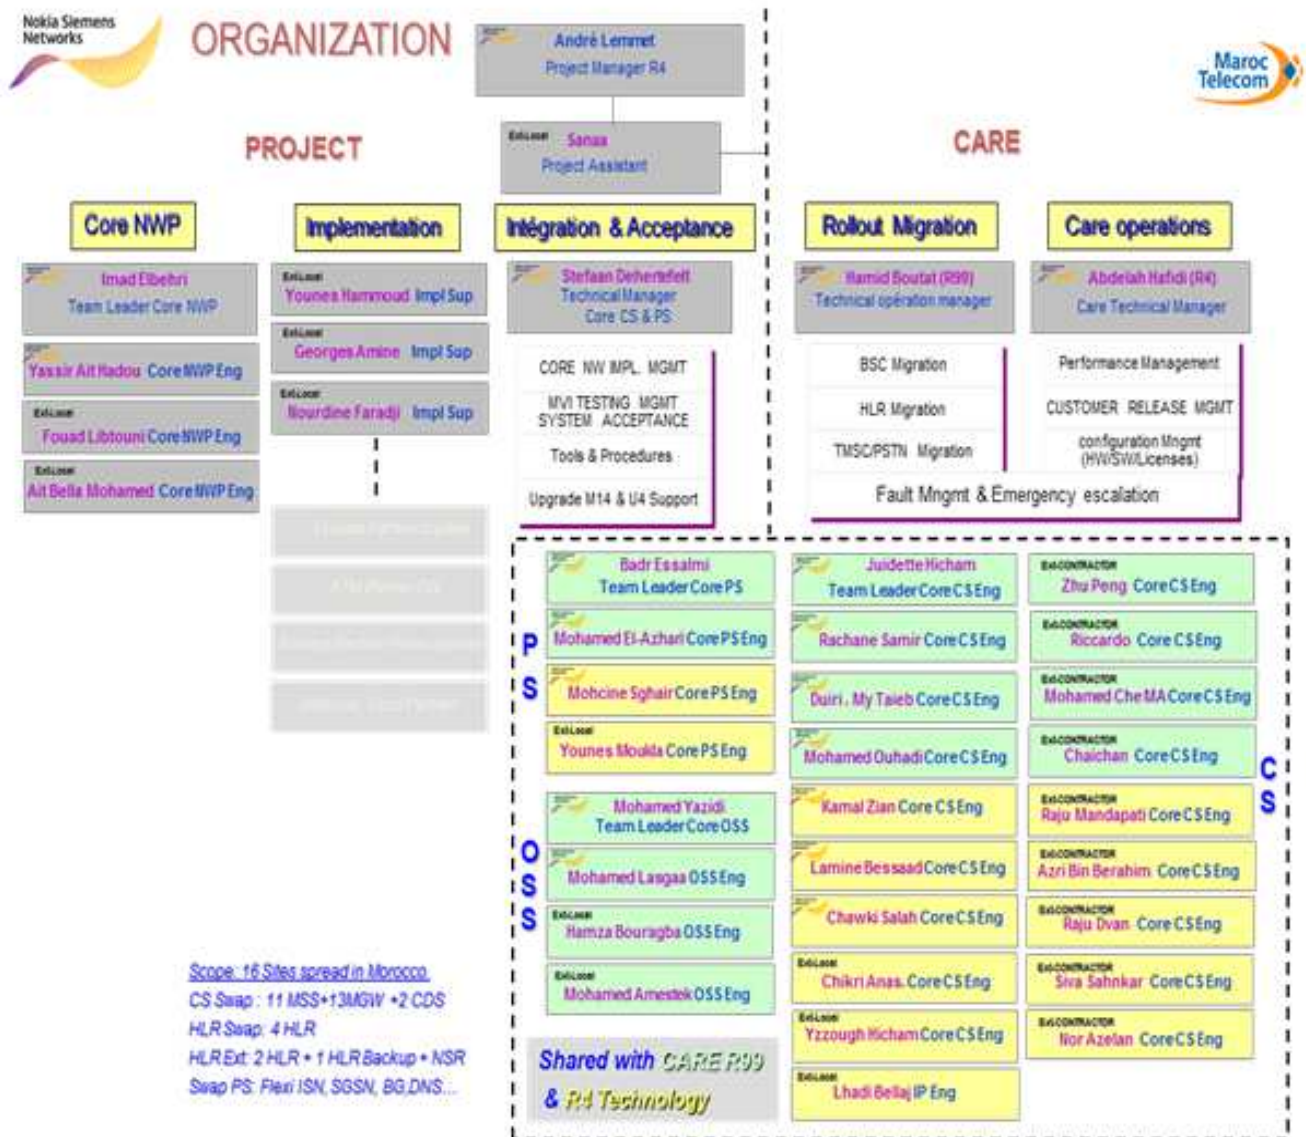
Nokia Siemens Networks

ORGANIZATION

André Lemmet
Project Manager R4

Maroc Telecom

PROJECT

ExtLocal Sanaa
Project Assistant

CARE

Core NWP

Implementation

Intégration & Acceptance

Rollout Migration

Care operations

Imad Elbehri
Team Leader Core NWP

Yassir Ait Hadou Core NWP Eng

ExtLocal
Fouad Libtouni Core NWP Eng

ExtLocal
Ait Bella Mohamed Core NWP Eng

ExtLocal
Younes Hammoud Impl Sup

ExtLocal
Georges Amine Impl Sup

ExtLocal
Nourdine Faradji Impl Sup

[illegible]

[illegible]

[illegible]

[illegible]

Stefaan Dehertefelt
Technical Manager
Core CS & PS

CORE NW IMPL MGMT

MVI TESTING MGMT
SYSTEM ACCEPTANCE

Tools & Procedures

Upgrade M14 & U4 Support

Hamid Boutat (R99)
Technical opération manager

BSC Migration

HLR Migration

TMSC/PSTN Migration

Abdelah Hafidi (R4)
Care Technical Manager

Performance Management

CUSTOMER RELEASE MGMT

configuration Mngmt
(HW/SW/Licenses)

Fault Mngmt & Emergency escalation

P
S

Badr Essalmi
Team Leader Core PS

Mohamed El-Azhari Core PS Eng

Mohcine Sghair Core PS Eng

ExtLocal
Younes Moukla Core PS Eng

O
S
S

Mohamed Yazidi
Team Leader Core OSS

Mohamed Lasgaa OSS Eng

ExtLocal
Hamza Bouragba OSS Eng

ExtLocal
Mohamed Amestek OSS Eng

Shared with CARE R99
& R4 Technology

Juidette Hicham
Team Leader Core CS Eng

Rachane Samir Core CS Eng

Duiri . My Taieb Core CS Eng

Mohamed Ouhadi Core CS Eng

Kamal Zian Core CS Eng

Lamine Bessaad Core CS Eng

Chawki Salah Core CS Eng

ExtLocal
Chikri Anas. Core CS Eng

ExtLocal
Yzzough Hicham Core CS Eng

ExtLocal
Lhadi Bellaj IP Eng

ExtCONTRACTOR
Zhu Peng Core CS Eng

ExtCONTRACTOR
Riccardo Core CS Eng

ExtCONTRACTOR
Mohamed Che MA Core CS Eng

ExtCONTRACTOR
Chaichan Core CS Eng

ExtCONTRACTOR
Raju Mandapati Core CS Eng

ExtCONTRACTOR
Azri Bin Berahim Core CS Eng

ExtCONTRACTOR
Raju Dvan Core CS Eng

ExtCONTRACTOR
Siva Sahnkar Core CS Eng

ExtCONTRACTOR
Nor Azelan Core CS Eng

C
S

Scope: 16 Sites spread in Morocco
CS Swap : 11 MSS+13MGW +2 CDS
HLR Swap: 4 HLR
HLR Ext: 2 HLR + 1 HLR Backup + NSR
Swap PS: Flexi ISN, SGSN, BG,DNS...